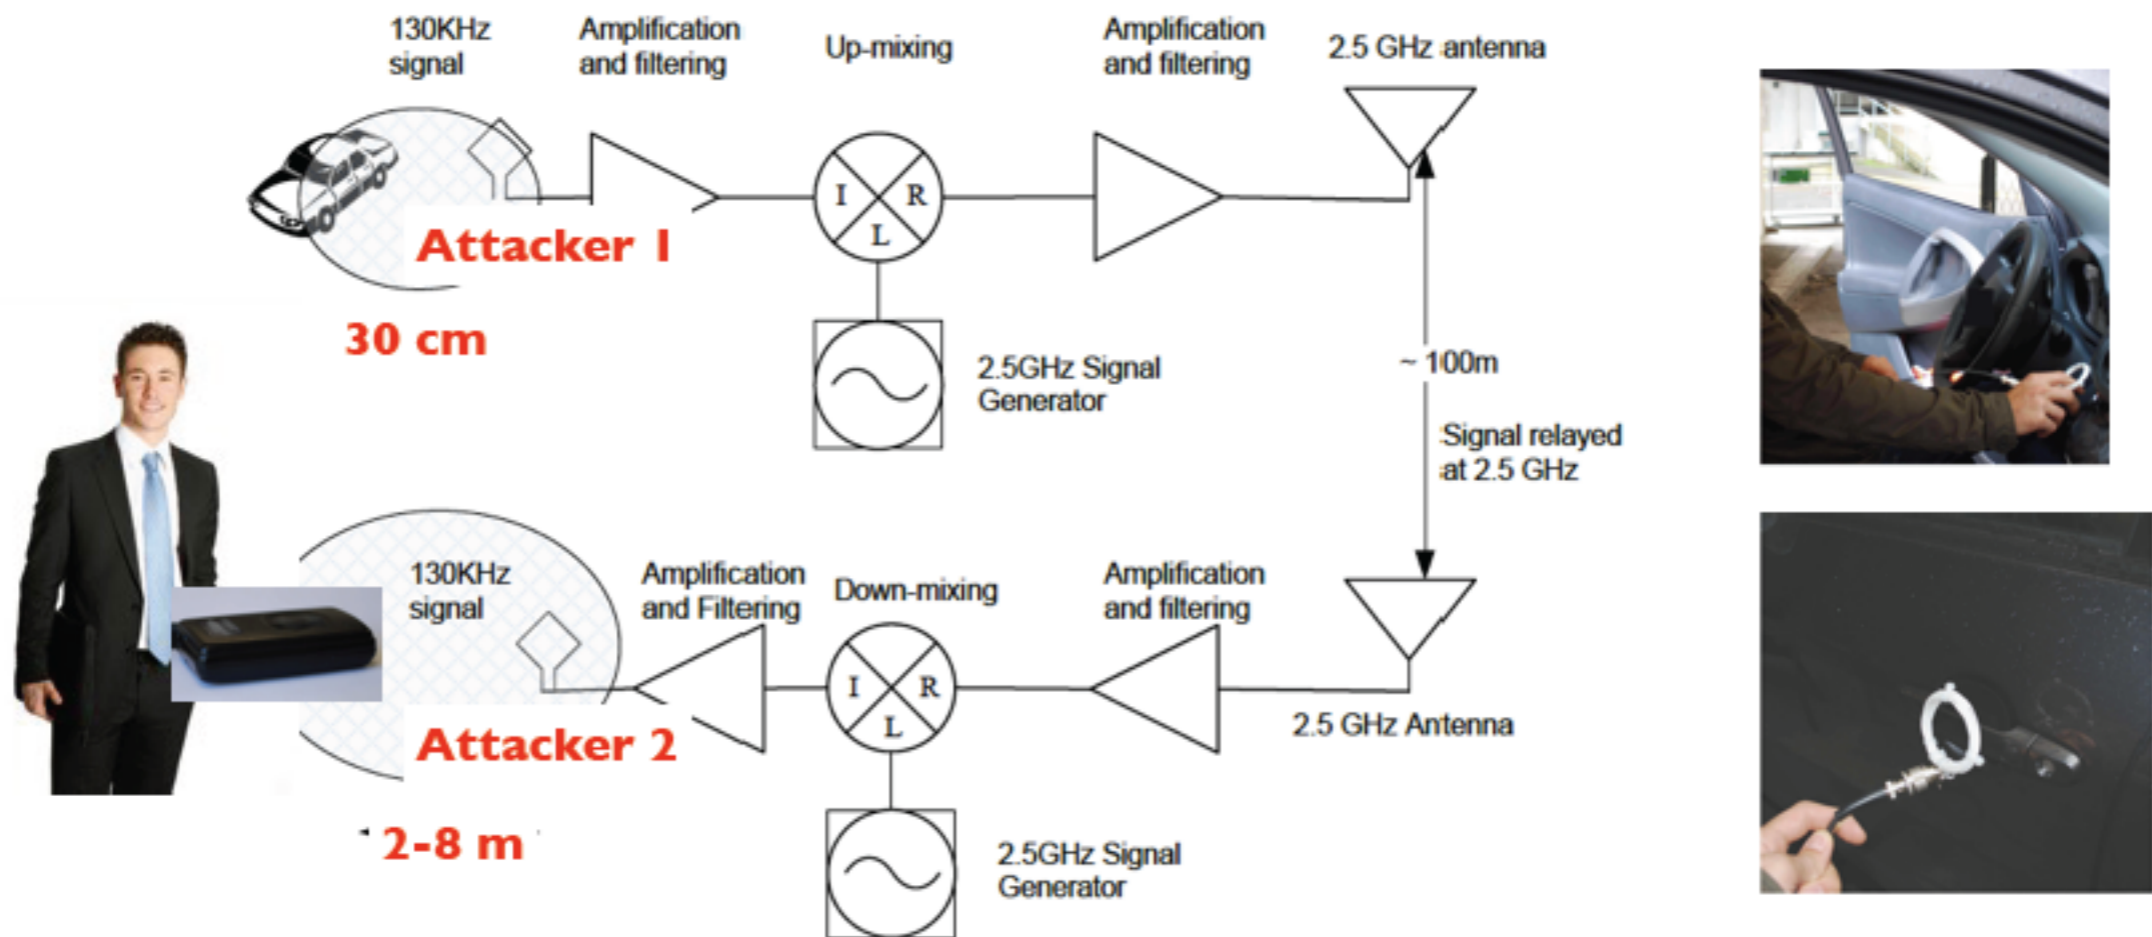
130KHz signal

Amplification and filtering

Up-mixing

Amplification and filtering

2.5 GHz antenna

I R L

Attacker 1

30 cm

2.5GHz Signal Generator

~ 100m

Signal relayed at 2.5 GHz

130KHz signal

Amplification and Filtering

Down-mixing

Amplification and filtering

I R L

Attacker 2

2.5 GHz Antenna

2-8 m

2.5GHz Signal Generator